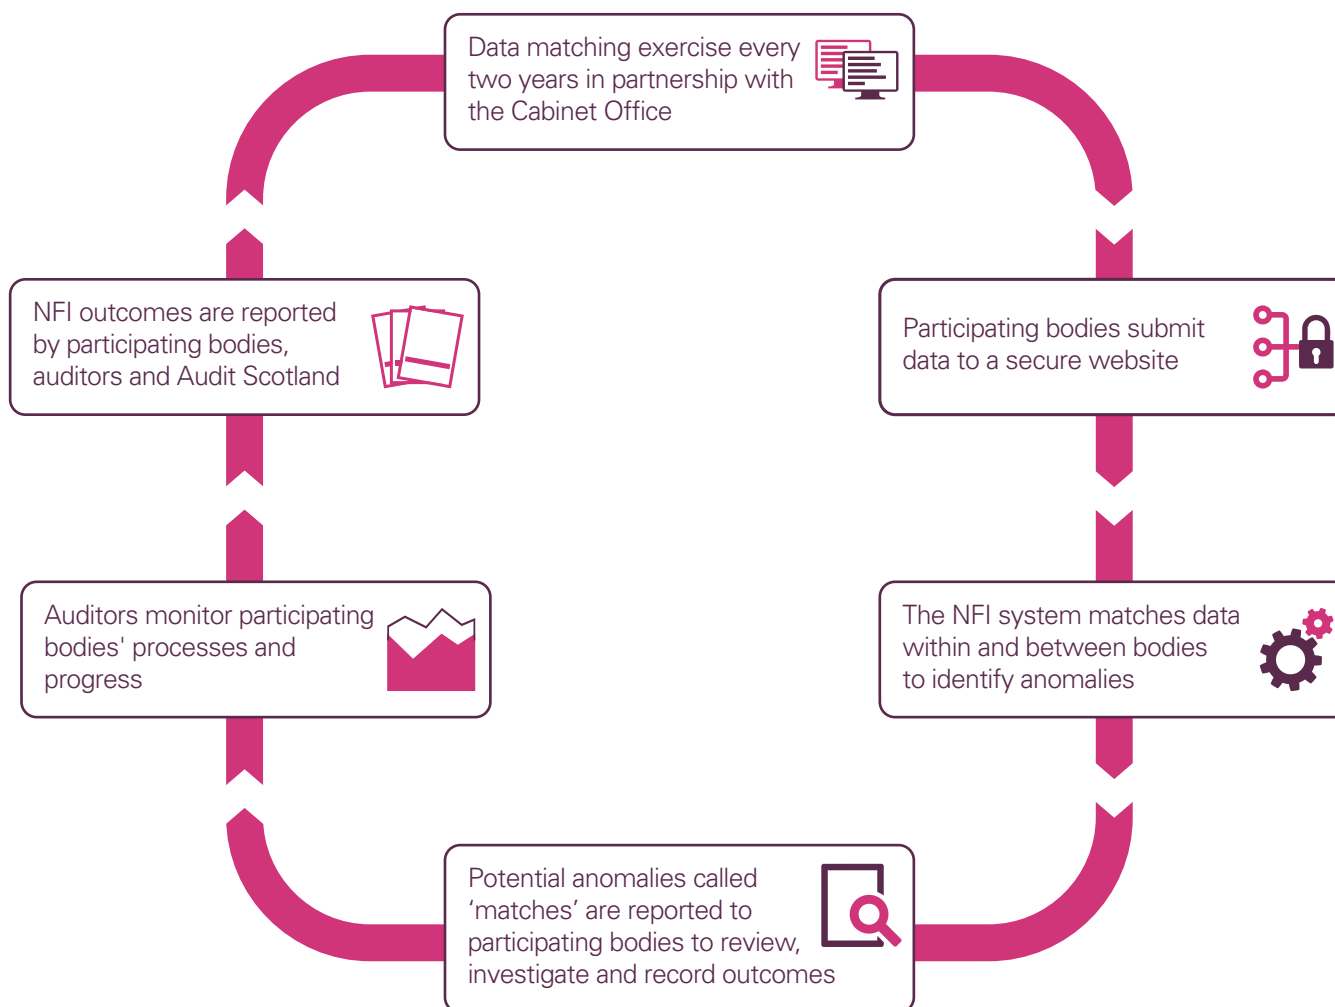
Data matching exercise every two years in partnership with the Cabinet Office

Participating bodies submit data to a secure website

The NFI system matches data within and between bodies to identify anomalies

Potential anomalies called ‘matches’ are reported to participating bodies to review, investigate and record outcomes

Auditors monitor participating bodies' processes and progress

NFI outcomes are reported by participating bodies, auditors and Audit Scotland